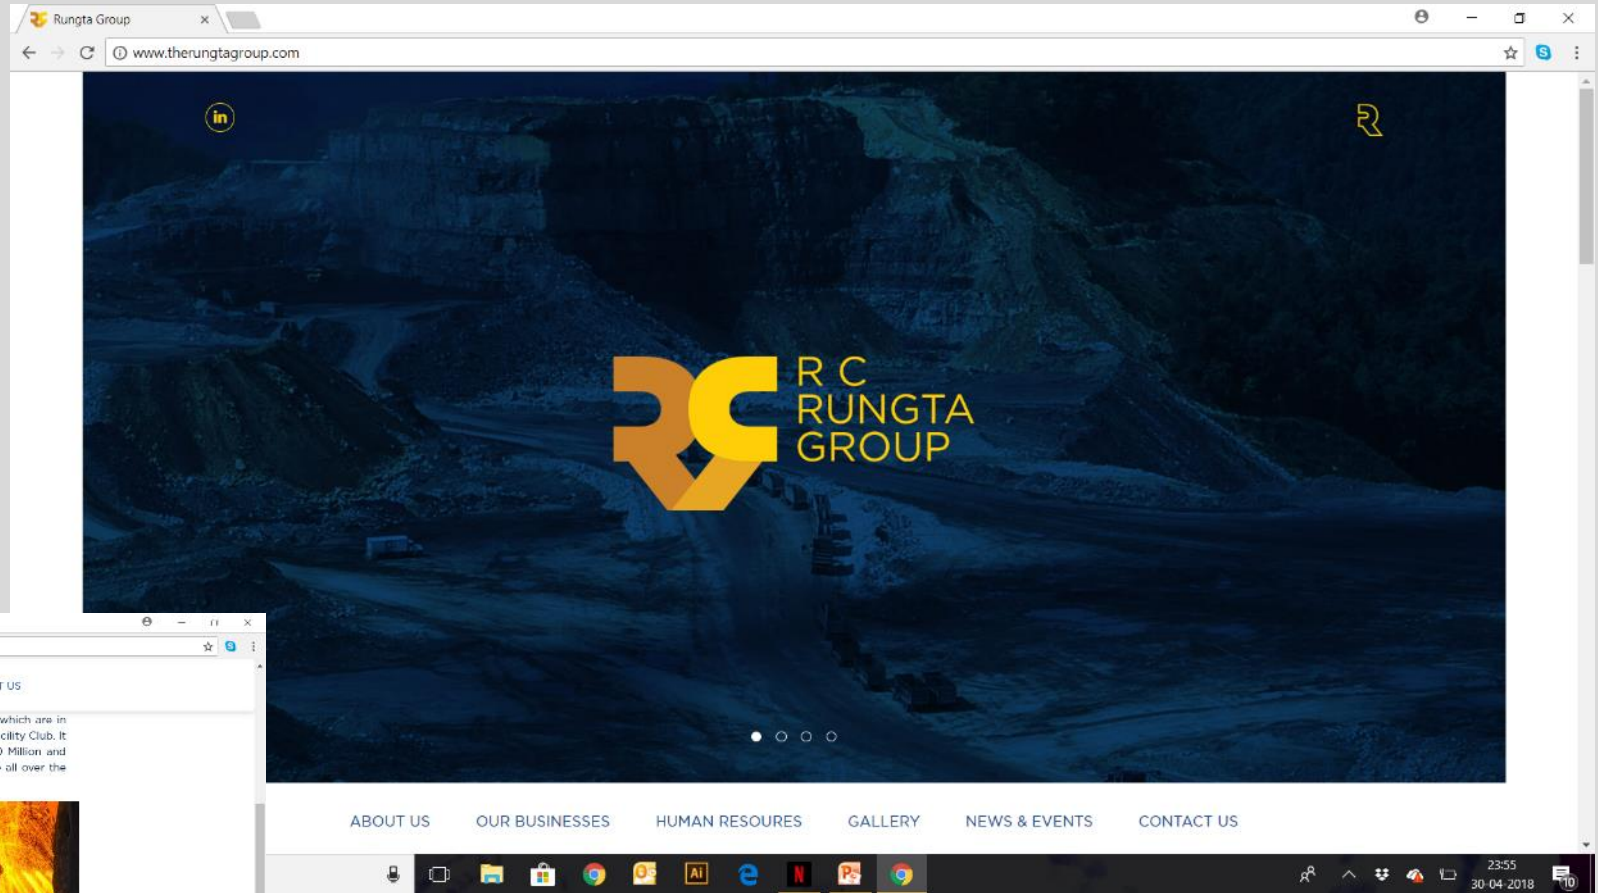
Rungta Group

www.therungtagroup.com

in

R C
RUNGTA
GROUP

T US

which are in
cility Club. It
Million and
all over the

ABOUT US OUR BUSINESSES HUMAN RESOURES GALLERY NEWS & EVENTS CONTACT US

23:55
30-04-2018